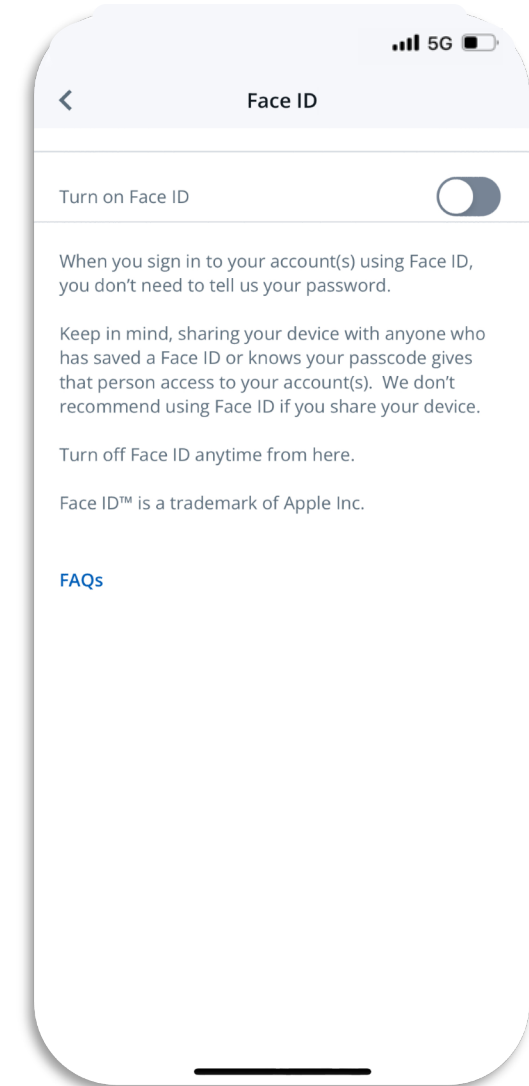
5G

<

Face ID

Turn on Face ID

When you sign in to your account(s) using Face ID, you don’t need to tell us your password.

Keep in mind, sharing your device with anyone who has saved a Face ID or knows your passcode gives that person access to your account(s). We don’t recommend using Face ID if you share your device.

Turn off Face ID anytime from here.

Face ID™ is a trademark of Apple Inc.

FAQs